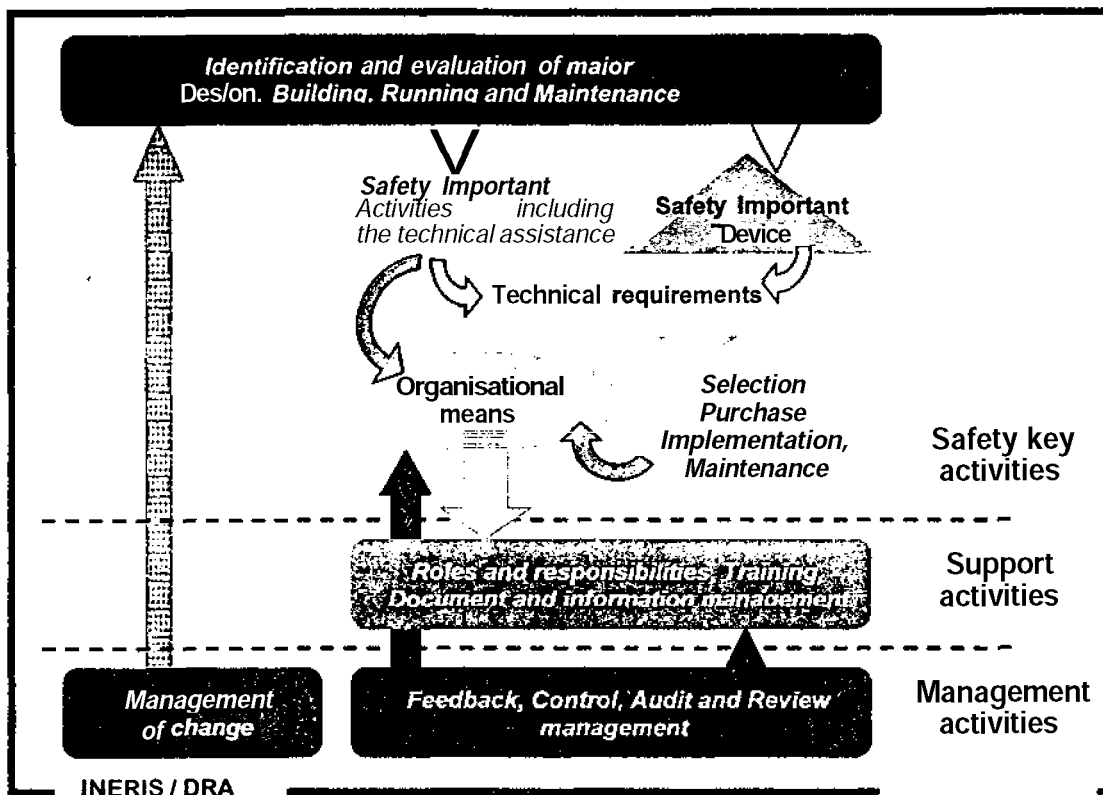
Identification and evaluation of major
Des/on. Building, Running and Maintenance

Safety Important
Activities including the technical assistance

Safety Important Device

Technical requirements

Organisational means

Selection
Purchase
Implementation,
Maintenance

Safety key activities

Roles and responsibilities, Training,
Document and information management

Support activities

Management of change

Feedback, Control, Audit and Review management

Management activities

INERIS / DRA